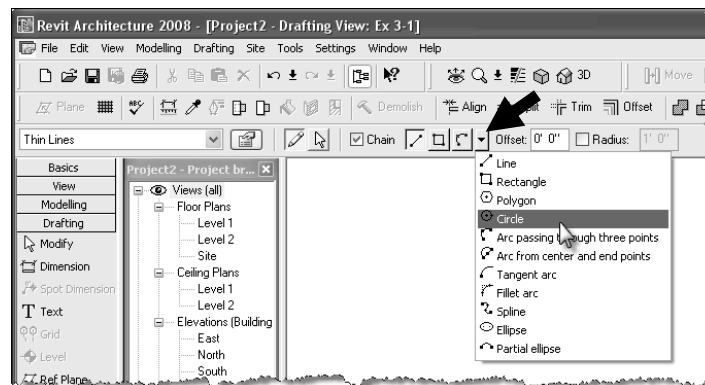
Revit Architecture 2008 - [Project2 - Drafting View: Ex 3-1]

File Edit View Modelling Drafting Site Tools Settings Window Help

Move

Plane Demolish Align Trim Offset

Thin Lines

Chain Offset: 0' 0" Radius: 1' 0"

Basics
View
Modelling
Drafting
Modify
Dimension
Spot Dimension
Text
Grid
Level
Ref Plane

Project2 - Project br...
Views (all)
Floor Plans
Level 1
Level 2
Site
Ceiling Plans
Level 1
Level 2
Elevations (Building
East
North
South

Line
Rectangle
Polygon
Circle
Arc passing through three points
Arc from center and end points
Tangent arc
Fillet arc
Spline
Ellipse
Partial ellipse